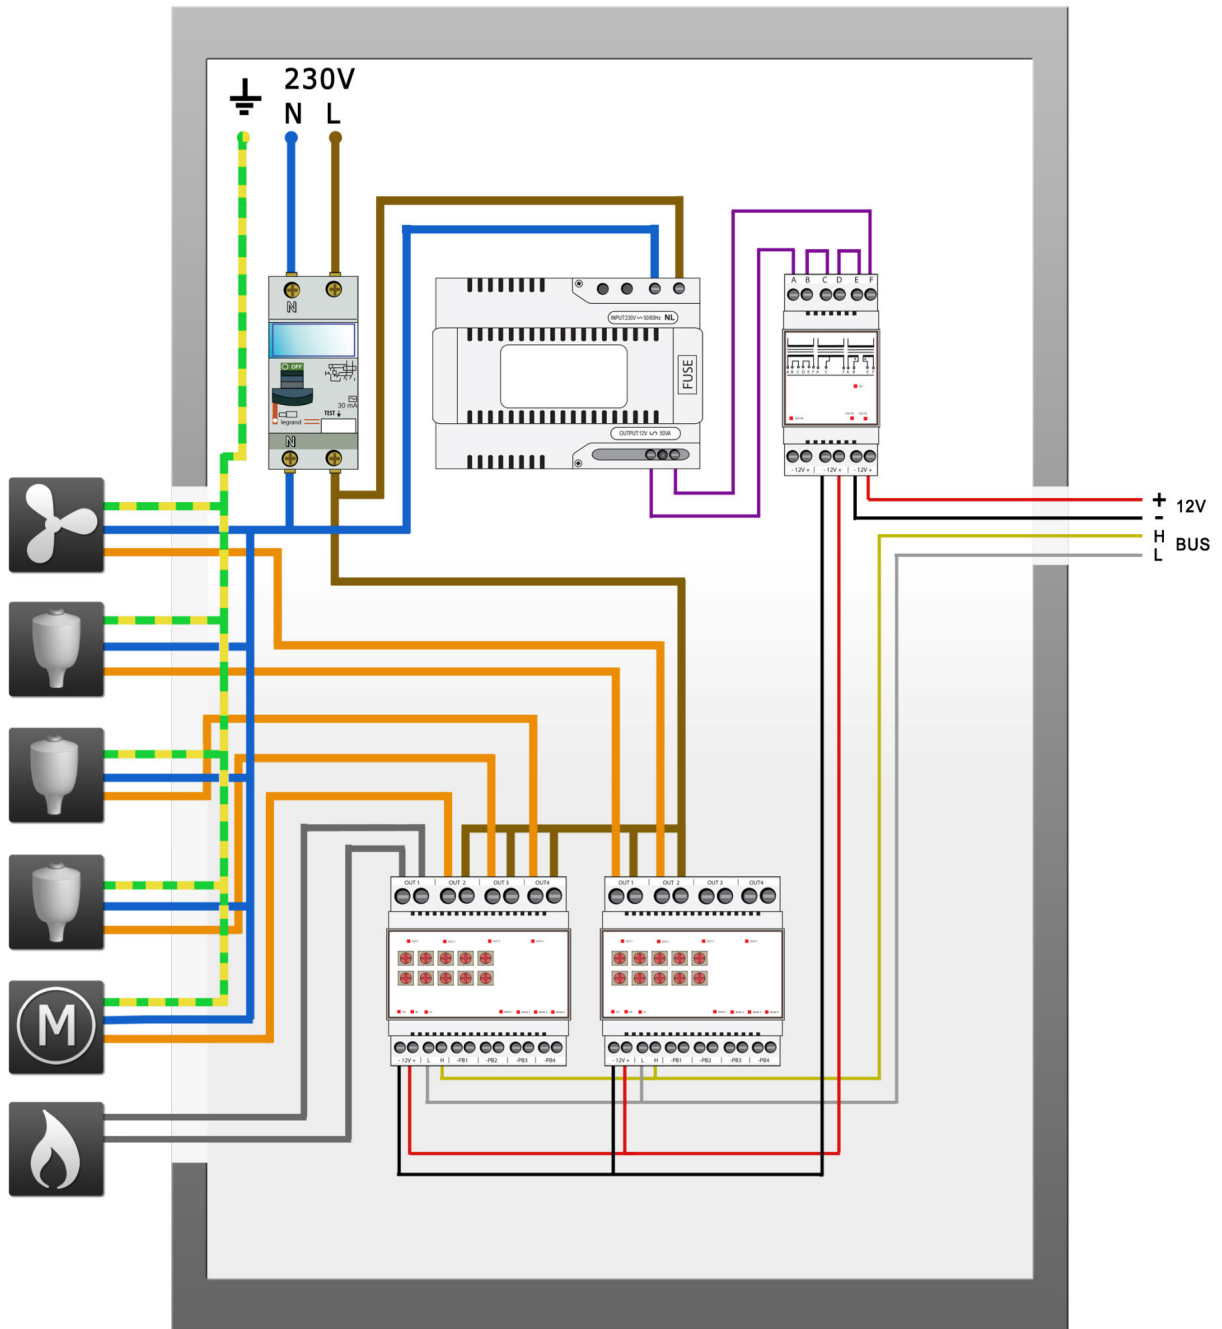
230V
N L

N
OFF
30 mA
TEST
legrand
N

INPUT 230V 50/60Hz NL
FUSE
OUTPUT 12V 50VA

A B C D E F
-12V+ -12V+ -12V+

+ 12V
-
H BUS
L

OUT 1 OUT 2 OUT 3 OUT 4
-12V+ L H -PB1 -PB2 -PB3 -PB4

OUT 1 OUT 2 OUT 3 OUT 4
-12V+ L H -PB1 -PB2 -PB3 -PB4

M